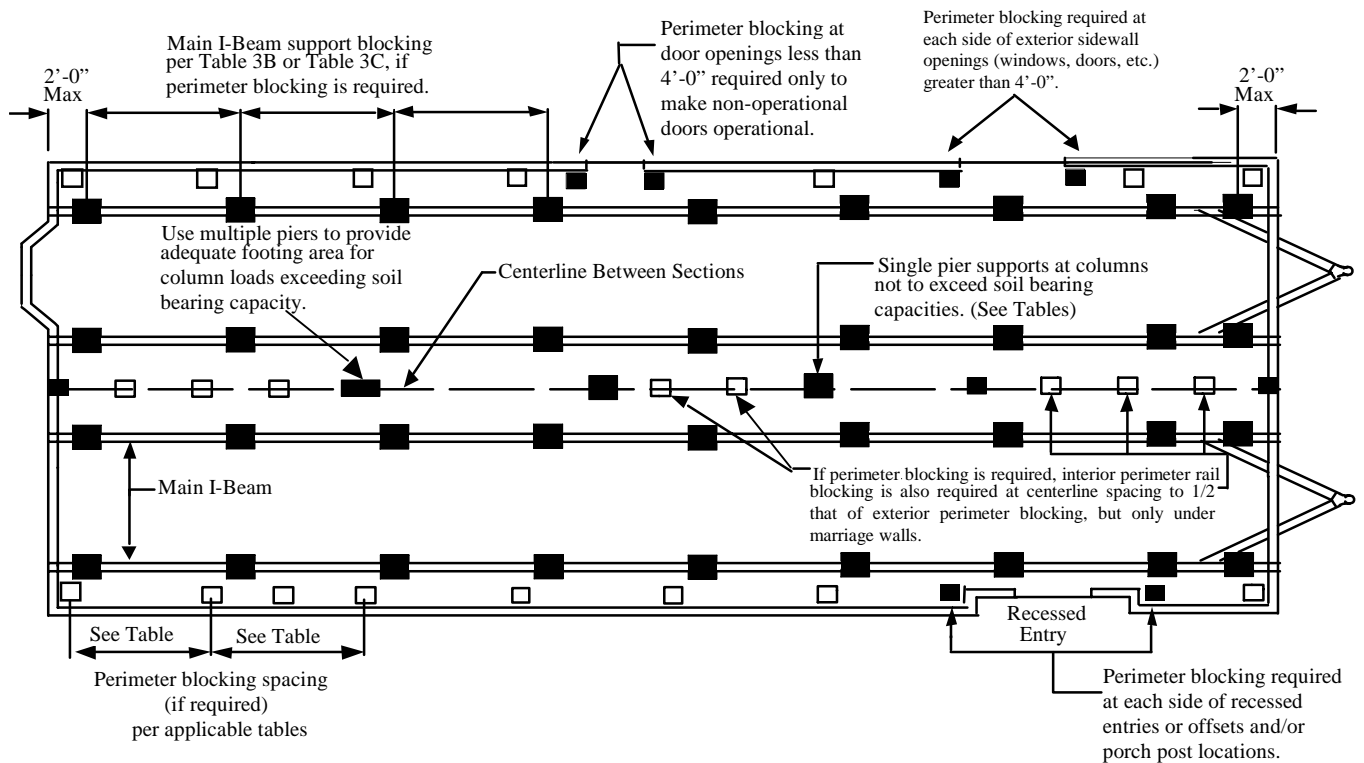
2'-0" Max

Main I-Beam support blocking per Table 3B or Table 3C, if perimeter blocking is required.

Perimeter blocking at door openings less than 4'-0" required only to make non-operational doors operational.

Perimeter blocking required at each side of exterior sidewall openings (windows, doors, etc.) greater than 4'-0".

2'-0" Max

Use multiple piers to provide adequate footing area for column loads exceeding soil bearing capacity.

Centerline Between Sections

Single pier supports at columns not to exceed soil bearing capacities. (See Tables)

Main I-Beam

If perimeter blocking is required, interior perimeter rail blocking is also required at centerline spacing to 1/2 that of exterior perimeter blocking, but only under marriage walls.

Recessed Entry

See Table

See Table

Perimeter blocking spacing (if required) per applicable tables

Perimeter blocking required at each side of recessed entries or offsets and/or porch post locations.